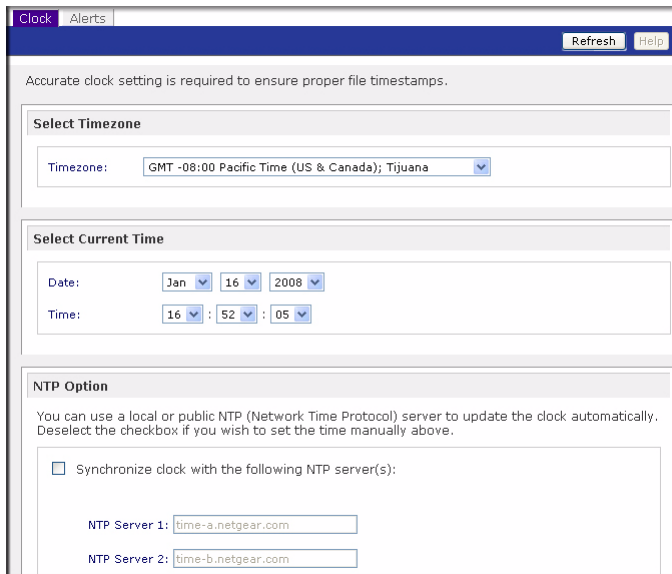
Clock Alerts

Refresh Help

Accurate clock setting is required to ensure proper file timestamps.

Select Timezone

Timezone: GMT -08:00 Pacific Time (US & Canada); Tijuana

Select Current Time

Date: Jan 16 2008

Time: 16 : 52 : 05

NTP Option

You can use a local or public NTP (Network Time Protocol) server to update the clock automatically. Deselect the checkbox if you wish to set the time manually above.

Synchronize clock with the following NTP server(s):

NTP Server 1: time-a.netgear.com

NTP Server 2: time-b.netgear.com